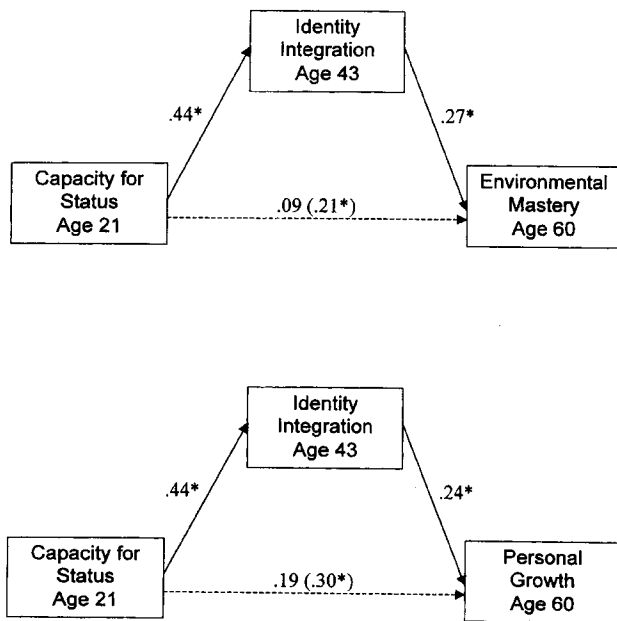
Identity Integration Age 43

.44*

.27*

Capacity for Status Age 21

.09 (.21*)

Environmental Mastery Age 60

Identity Integration Age 43

.44*

.24*

Capacity for Status Age 21

.19 (.30*)

Personal Growth Age 60